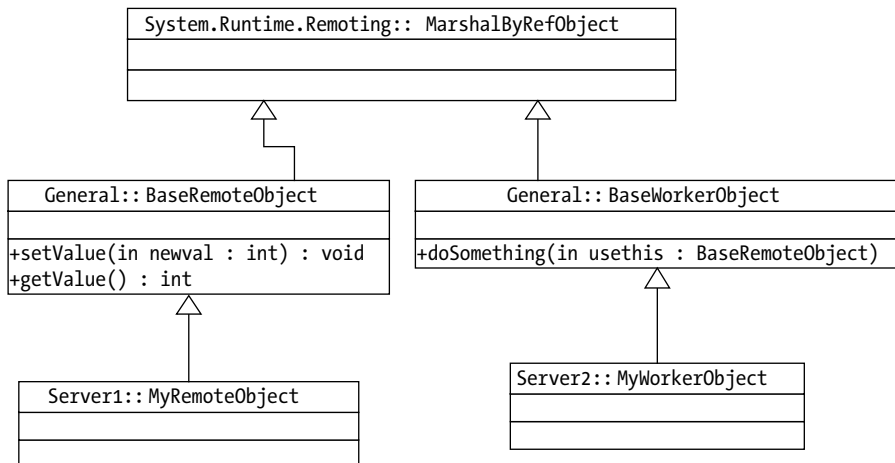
System.Runtime.Remoting:: MarshalByRefObject

General:: BaseRemoteObject

+setValue(in newval : int) : void
+getValue() : int

General:: BaseWorkerObject

+doSomething(in usethis : BaseRemoteObject)

Server1:: MyRemoteObject

Server2:: MyWorkerObject